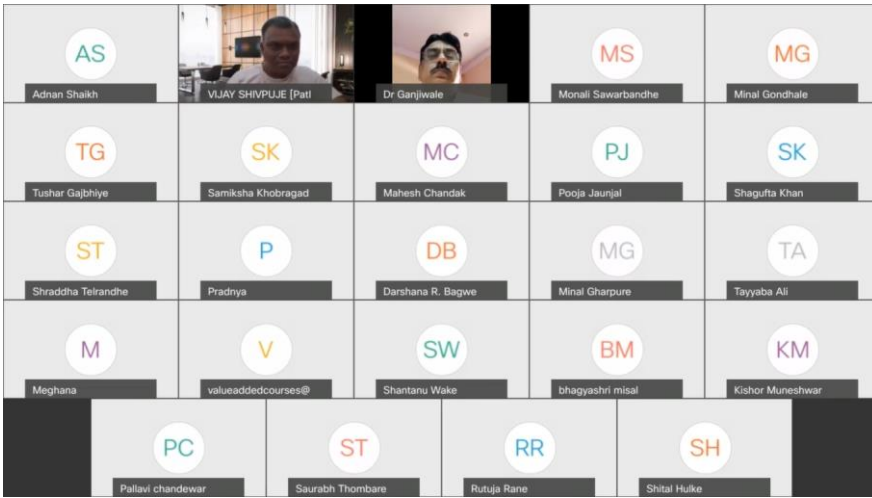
AS
Adnan Shaikh

VIJAY SHIVPUJE [Patl

Dr Ganjiwale

MS
Monali Sawarbandhe

MG
Minal Gondhale

TG
Tushar Gajbhiye

SK
Samiksha Khobragad

MC
Mahesh Chandak

PJ
Pooja Jaunjal

SK
Shagufta Khan

ST
Shraddha Telrandhe

P
Pradnya

DB
Darshana R. Bagwe

MG
Minal Gharpure

TA
Tayyaba Ali

M
Meghana

V
valueaddedcourses@

SW
Shantanu Wake

BM
bhagyashri misal

KM
Kishor Muneshwar

PC
Pallavi chandewar

ST
Saurabh Thombare

RR
Rutuja Rane

SH
Shital Hulke